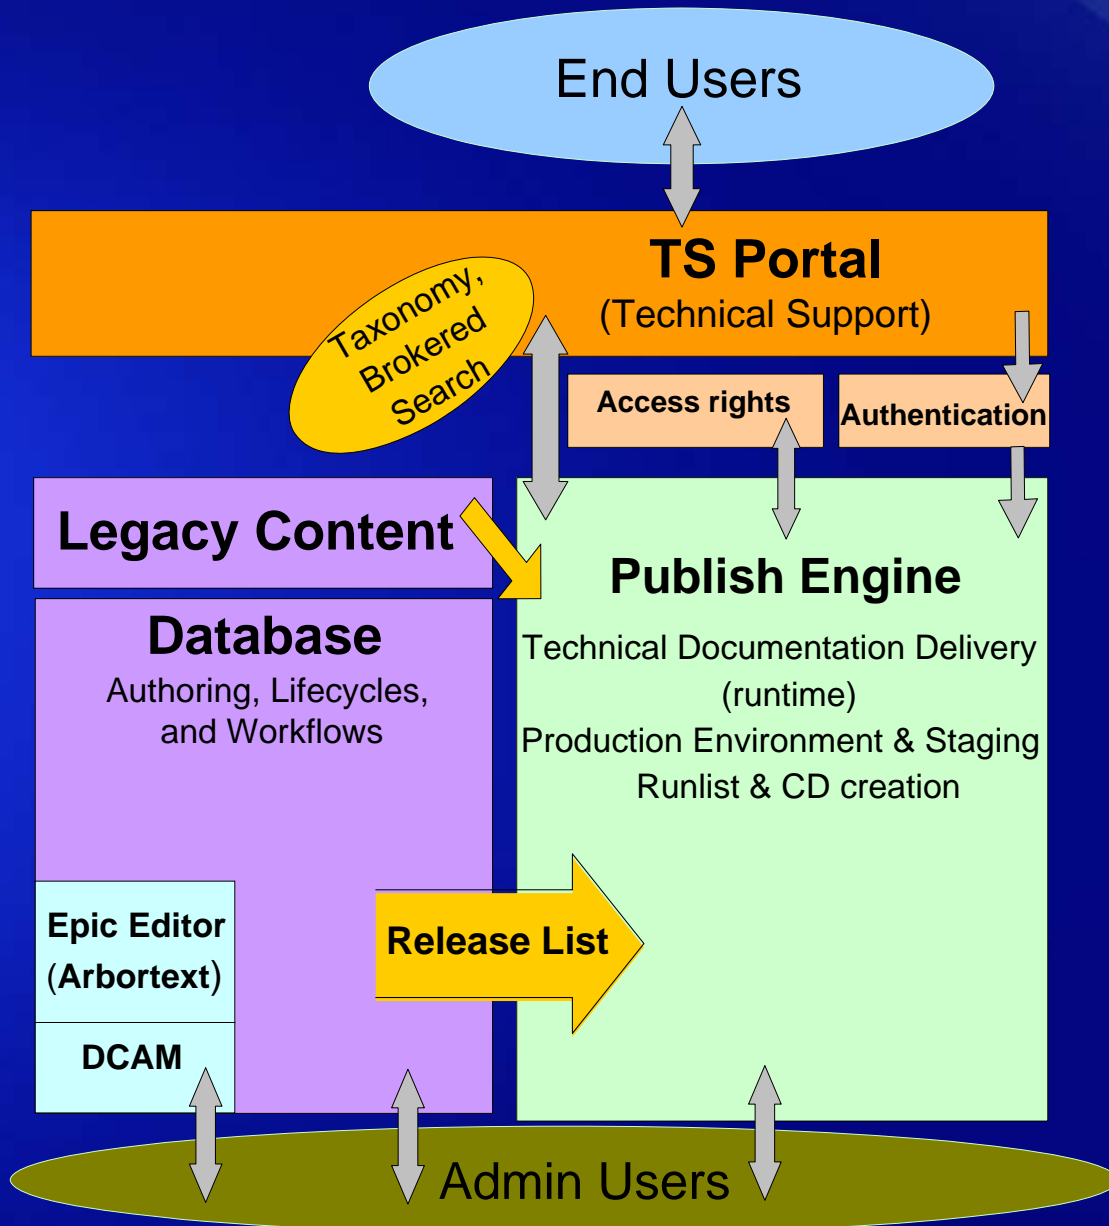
End Users

TS Portal
(Technical Support)

Taxonomy, Brokered Search

Access rights

Authentication

Legacy Content

Publish Engine
Technical Documentation Delivery (runtime)
Production Environment & Staging
Runlist & CD creation

Database
Authoring, Lifecycles, and Workflows

Epic Editor (Arbortext)

DCAM

Release List

Admin Users